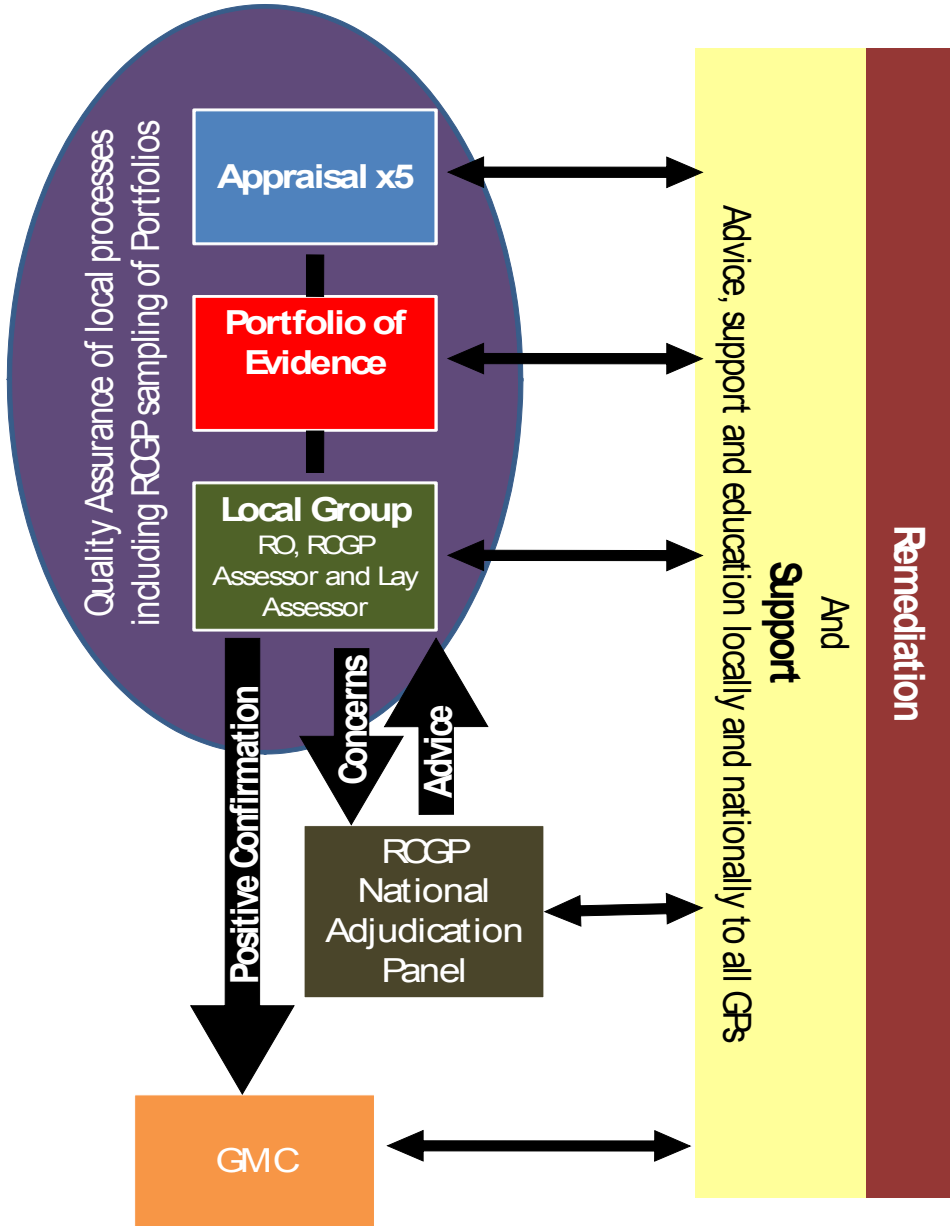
Quality Assurance of local processes including RCGP sampling of Portfolios

Appraisal x5

Portfolio of Evidence

Local Group
RO, RCGP Assessor and Lay Assessor

Positive Confirmation

Concerns

Advice

RCGP National Adjudication Panel

GMC

Advice, support and education locally and nationally to all GPs

Support
And

Remediation